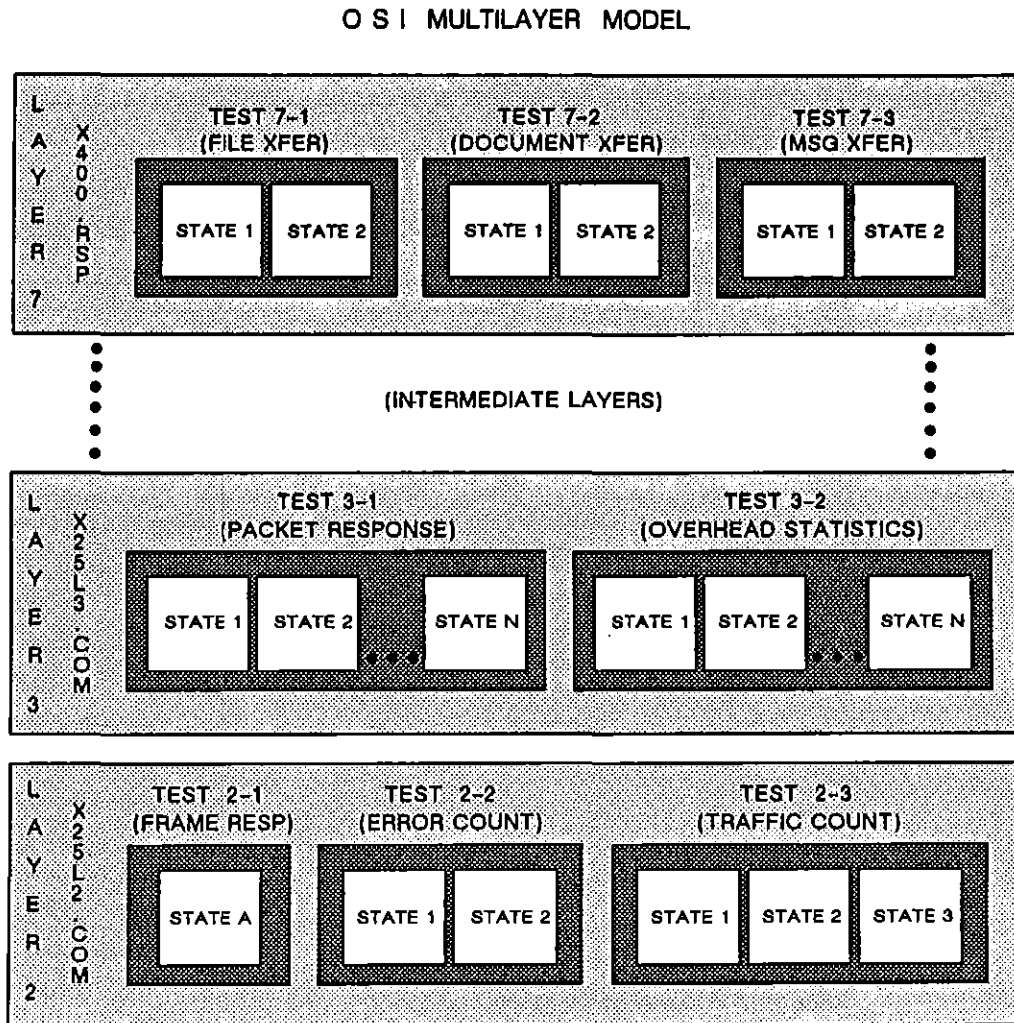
O S I MULTILAYER MODEL

LAYER 7

X400.RSP

TEST 7-1 (FILE XFER)

STATE 1 STATE 2

TEST 7-2 (DOCUMENT XFER)

STATE 1 STATE 2

TEST 7-3 (MSG XFER)

STATE 1 STATE 2

(INTERMEDIATE LAYERS)

LAYER 3

X25L3.COM

TEST 3-1 (PACKET RESPONSE)

STATE 1 STATE 2 STATE N

TEST 3-2 (OVERHEAD STATISTICS)

STATE 1 STATE 2 STATE N

LAYER 2

X25L2.COM

TEST 2-1 (FRAME RESP)

STATE A

TEST 2-2 (ERROR COUNT)

STATE 1 STATE 2

TEST 2-3 (TRAFFIC COUNT)

STATE 1 STATE 2 STATE 3